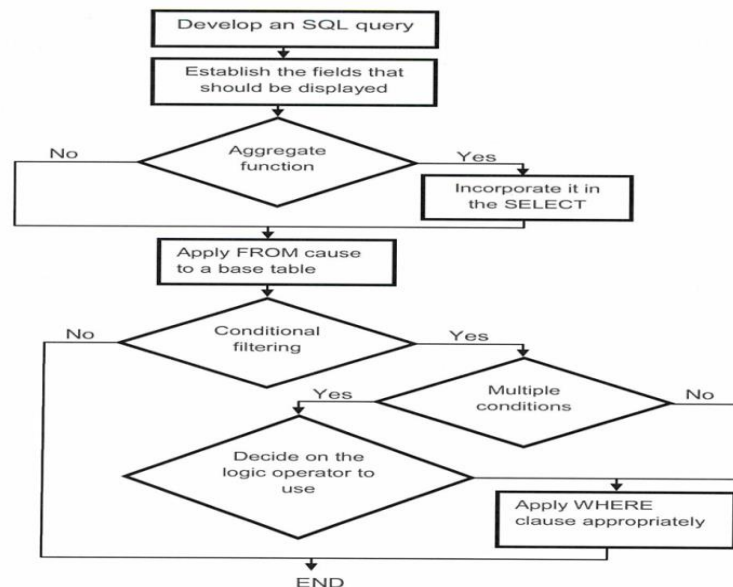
Develop an SQL query

Establish the fields that should be displayed

No

Aggregate function

Yes

Incorporate it in the SELECT

Apply FROM cause to a base table

No

Conditional filtering

Yes

Yes

Multiple conditions

No

Decide on the logic operator to use

Apply WHERE clause appropriately

END